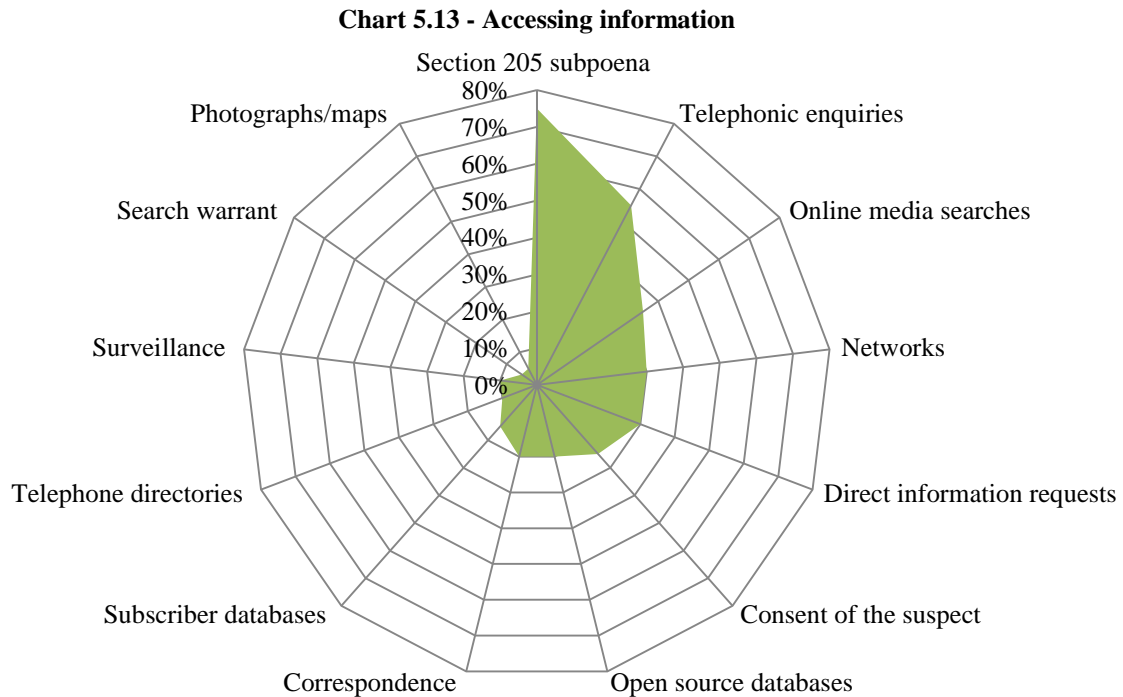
Chart 5.13 - Accessing information

Section 205 subpoena
Telephonic enquiries
Online media searches
Networks
Direct information requests
Consent of the suspect
Open source databases
Correspondence
Subscriber databases
Telephone directories
Surveillance
Search warrant
Photographs/maps

80%
70%
60%
50%
40%
30%
20%
10%
0%